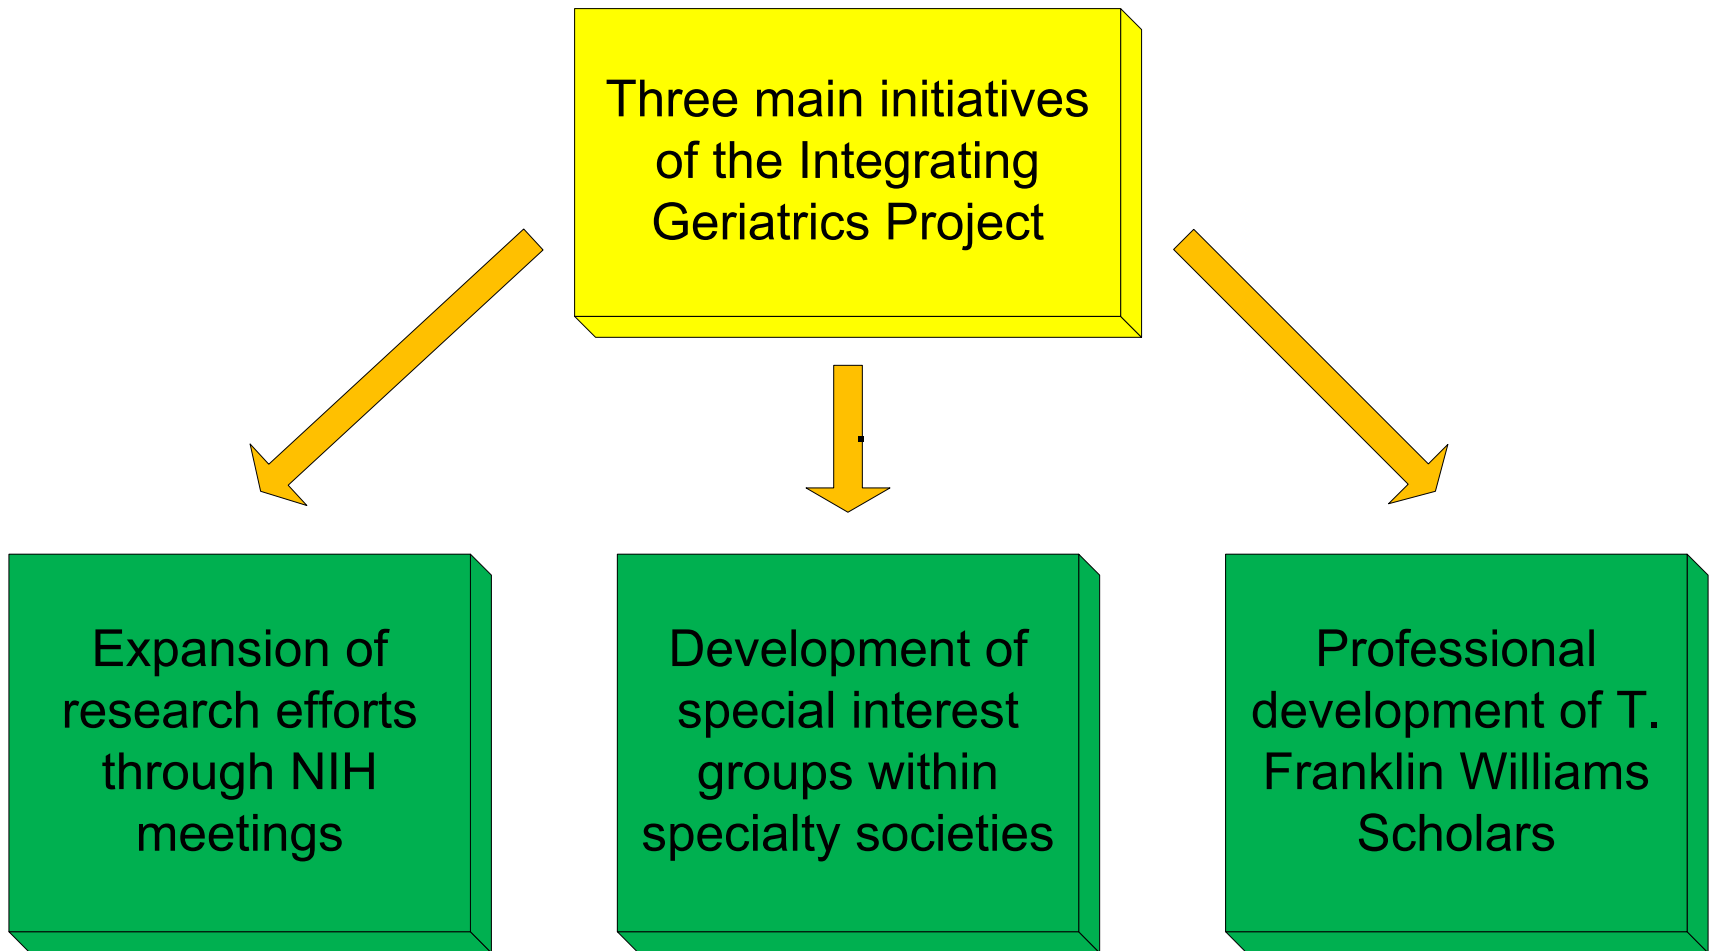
Three main initiatives of the Integrating Geriatrics Project

Expansion of research efforts through NIH meetings

Development of special interest groups within specialty societies

Professional development of T. Franklin Williams Scholars